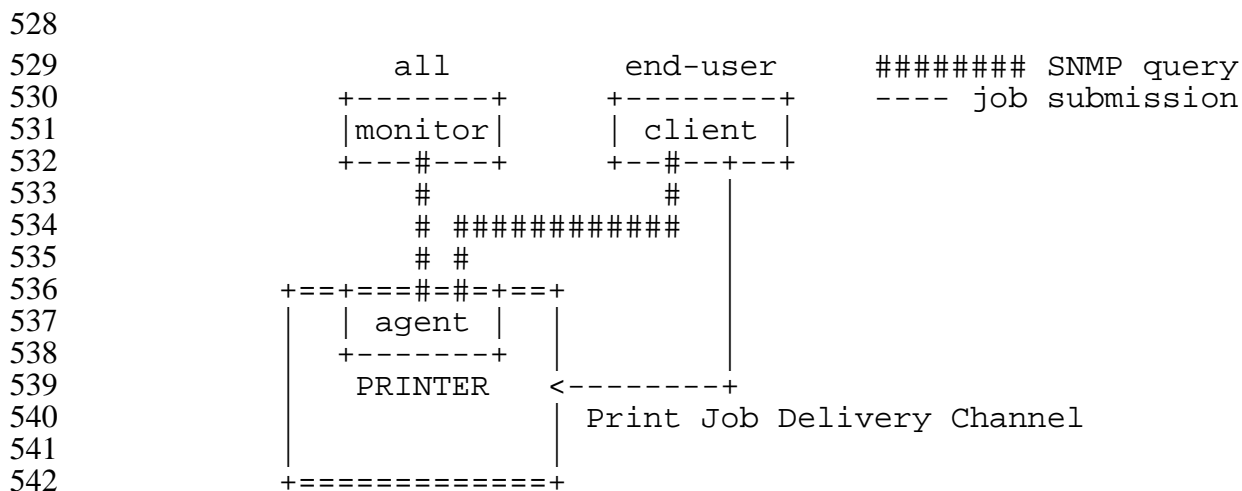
528
529 all end-user ######## SNMP query
530 +-------+ +--------+ ---- job submission
531 |monitor| | client |
532 +---#---+ +--#--+--+
533 # # |
534 # ############ |
535 # # |
536 +==+===#=#=+==+ |
537 | | agent | | |
538 | +-------+ | |
539 | PRINTER <--------+
540 | | Print Job Delivery Channel
541 | |
542 +=============+